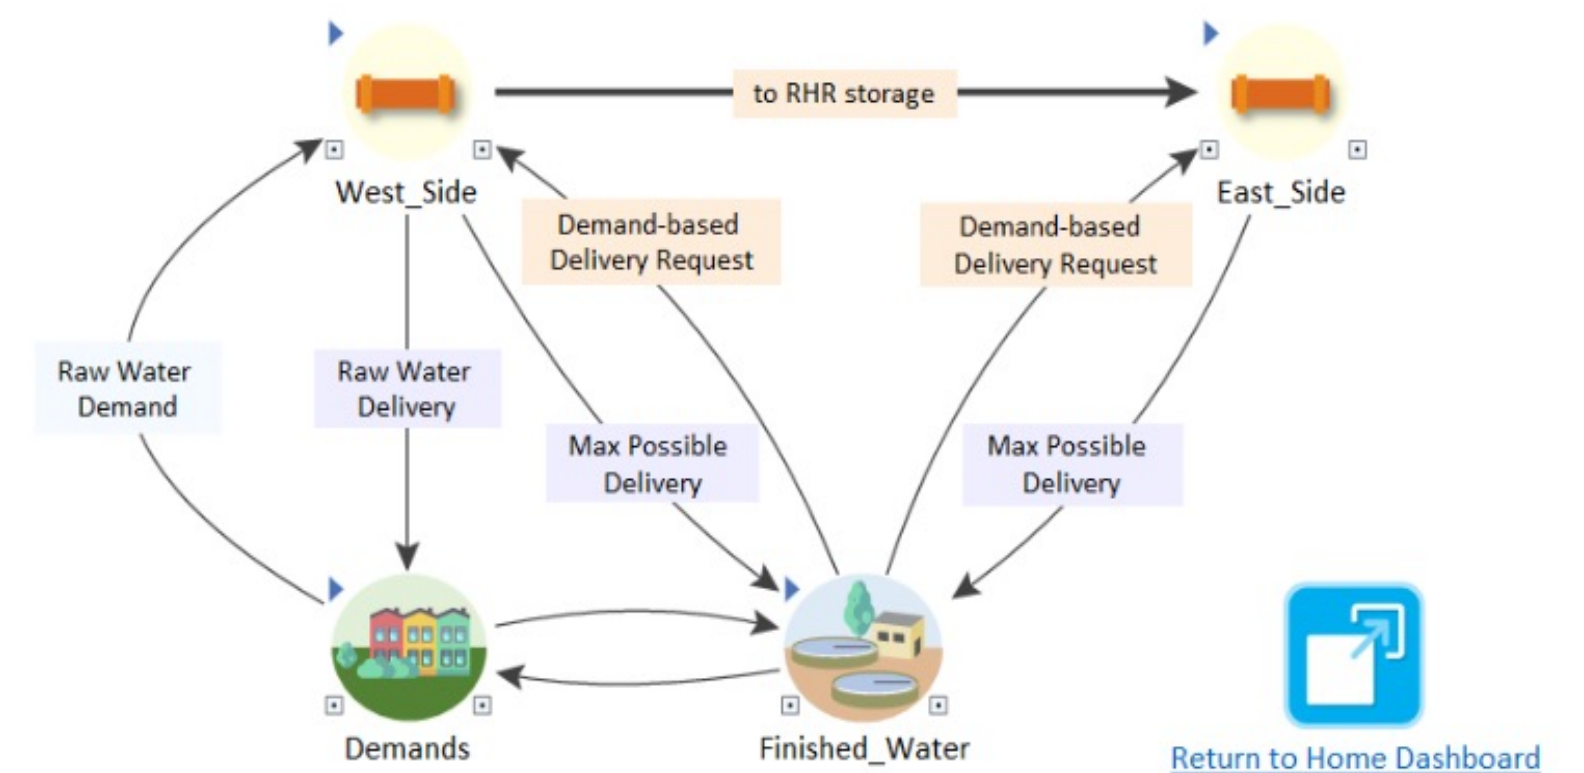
to RHR storage

West_Side

East_Side

Demand-based Delivery Request

Demand-based Delivery Request

Raw Water Demand

Raw Water Delivery

Max Possible Delivery

Max Possible Delivery

Demands

Finished_Water

Return to Home Dashboard